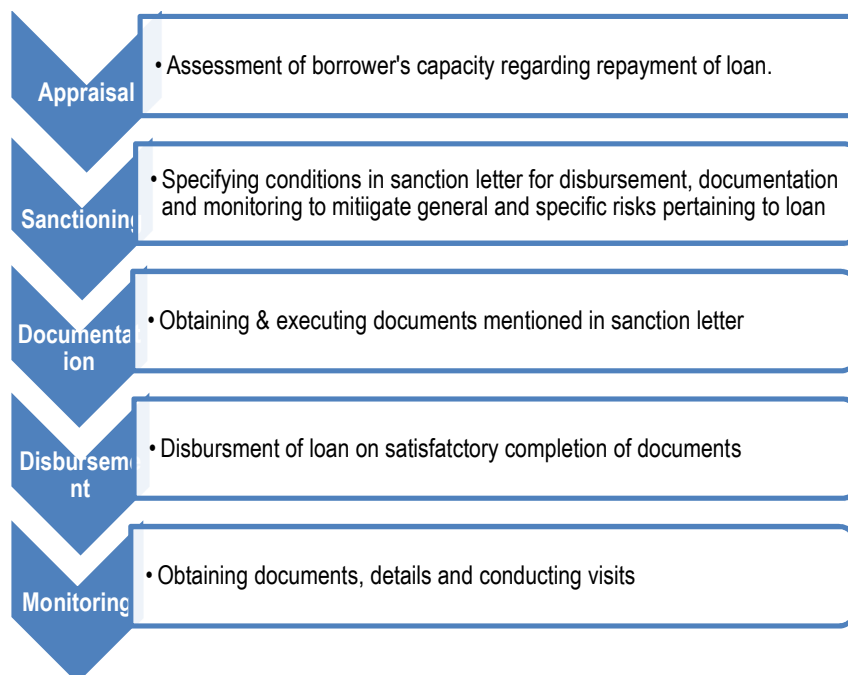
Appraisal

• Assessment of borrower's capacity regarding repayment of loan.

Sanctioning

• Specifying conditions in sanction letter for disbursement, documentation and monitoring to mitiigate general and specific risks pertaining to loan

Documentation

• Obtaining & executing documents mentioned in sanction letter

Disbursement

• Disbursment of loan on satisfatctory completion of documents

Monitoring

• Obtaining documents, details and conducting visits